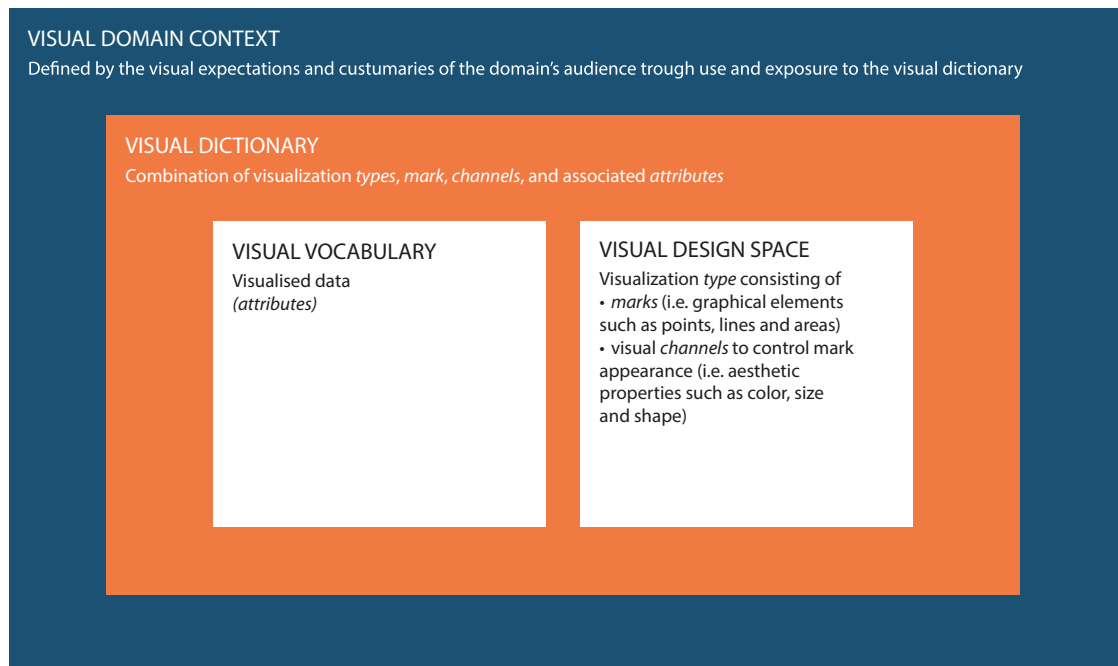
VISUAL DOMAIN CONTEXT
Defined by the visual expectations and custumaries of the domain's audience trough use and exposure to the visual dictionary

VISUAL DICTIONARY
Combination of visualization types, mark, channels, and associated attributes

VISUAL VOCABULARY
Visualised data
(attributes)

VISUAL DESIGN SPACE
Visualization type consisting of
• marks (i.e. graphical elements such as points, lines and areas)
• visual channels to control mark appearance (i.e. aesthetic properties such as color, size and shape)